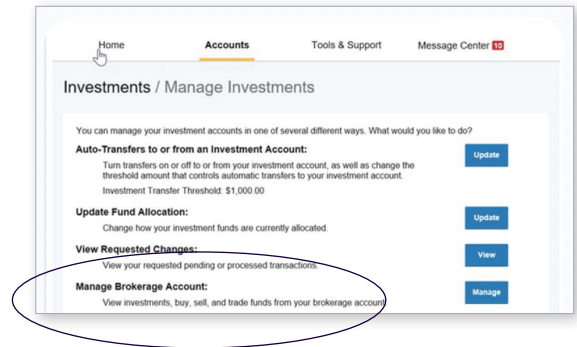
Home Accounts Tools & Support Message Center 10

Investments / Manage Investments

You can manage your investment accounts in one of several different ways. What would you like to do?

Auto-Transfers to or from an Investment Account:

Turn transfers on or off to or from your investment account, as well as change the threshold amount that controls automatic transfers to your investment account.

Investment Transfer Threshold: $1,000.00

Update

Update Fund Allocation:

Change how your investment funds are currently allocated.

Update

View Requested Changes:

View your requested pending or processed transactions.

View

Manage Brokerage Account:

View investments, buy, sell, and trade funds from your brokerage account.

Manage